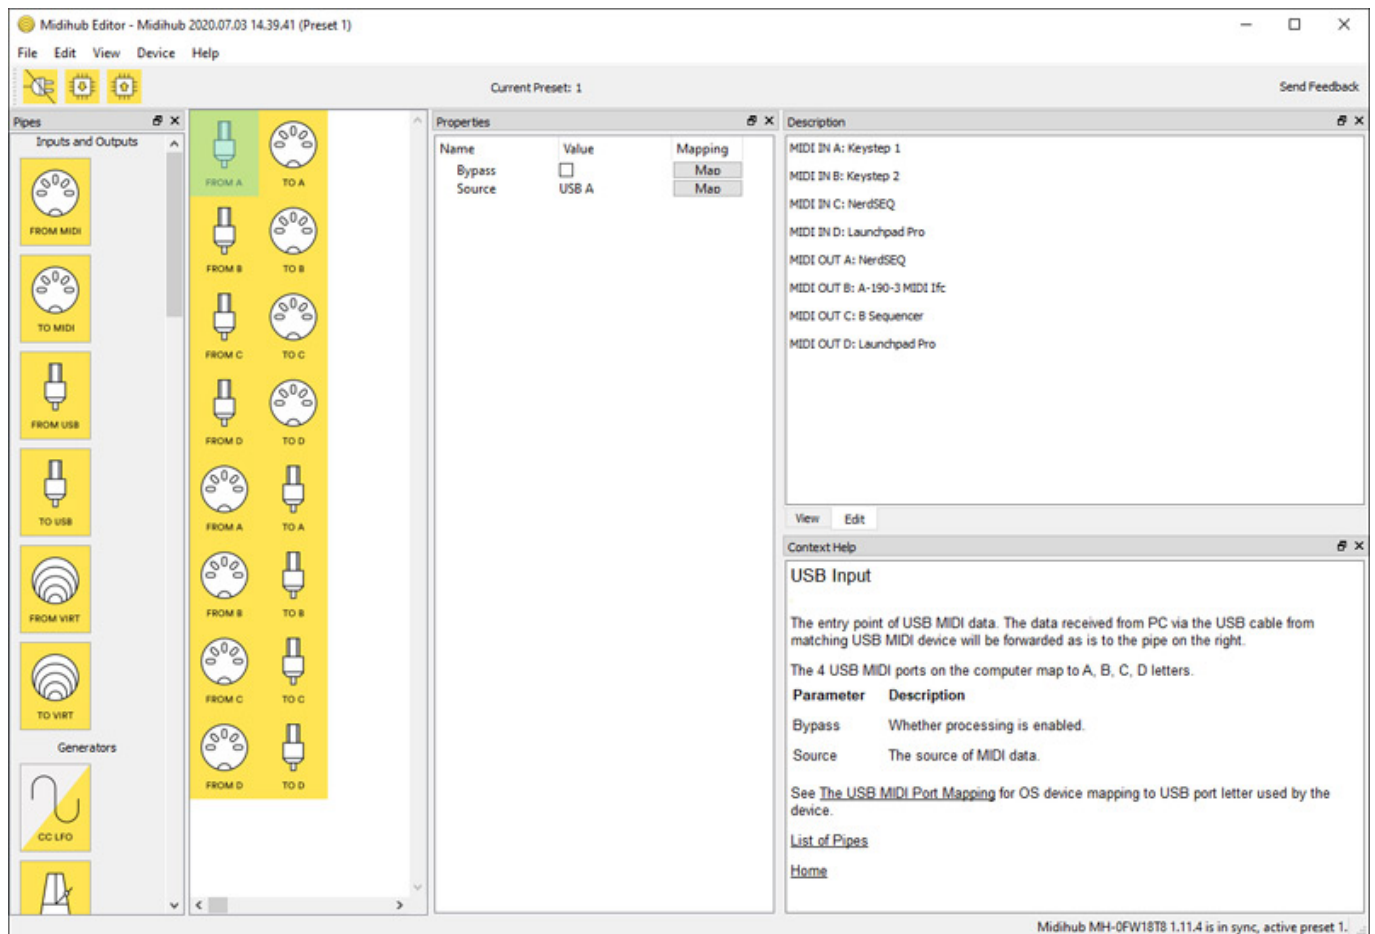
Midihub Editor - Midihub 2020.07.03 14.39.41 (Preset 1)

File Edit View Device Help

Current Preset: 1

Send Feedback

Pipes

Inputs and Outputs

FROM MIDI

TO MIDI

FROM USB

TO USB

FROM VIRT

TO VIRT

Generators

CC LFO

FROM A TO A

FROM B TO B

FROM C TO C

FROM D TO D

FROM A TO A

FROM B TO B

FROM C TO C

FROM D TO D

Properties

| Name | Value | Mapping |
|---|---|---|
| Bypass | ☐ | Map |
| Source | USB A | Map |

Description

MIDI IN A: Keystep 1
MIDI IN B: Keystep 2
MIDI IN C: NerdSEQ
MIDI IN D: Launchpad Pro
MIDI OUT A: NerdSEQ
MIDI OUT B: A-190-3 MIDI Ifc
MIDI OUT C: B Sequencer
MIDI OUT D: Launchpad Pro

View Edit

Context Help

USB Input

The entry point of USB MIDI data. The data received from PC via the USB cable from matching USB MIDI device will be forwarded as is to the pipe on the right.

The 4 USB MIDI ports on the computer map to A, B, C, D letters.

| Parameter | Description |
|---|---|
| Bypass | Whether processing is enabled. |
| Source | The source of MIDI data. |

See The USB MIDI Port Mapping for OS device mapping to USB port letter used by the device.

List of Pipes

Home

Midihub MH-0FW18T8 1.11.4 is in sync, active preset 1.